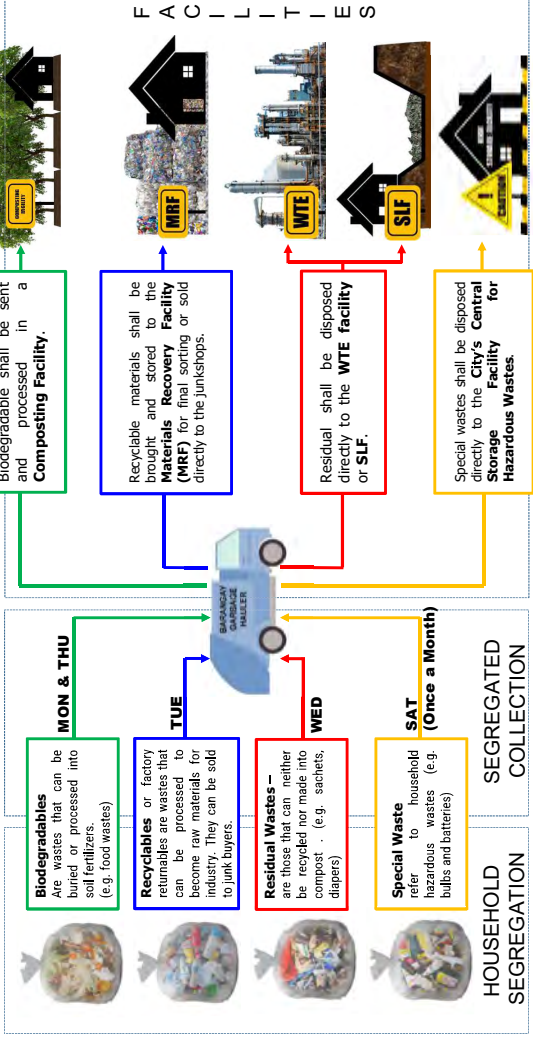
HOUSEHOLD SEGREGATION

Biodegradables
Are wastes that can be buried or processed into soil fertilizers. (e.g. food wastes)

Recyclables or factory returnables are wastes that can be processed to become raw materials for industry. They can be sold to junk buyers.

Residual Wastes – are those that can neither be recycled nor made into compost . (e.g. sachets, diapers)

Special Waste refer to household hazardous wastes (e.g. bulbs and batteries)

SEGREGATED COLLECTION

MON & THU

TUE

WED

SAT (Once a Month)

BARANGAY GARBAGE HAULER

Biodegradable shall be sent and processed in a Composting Facility.

Recyclable materials shall be brought and stored to the Materials Recovery Facility (MRF) for final sorting or sold directly to the junkshops.

Residual shall be disposed directly to the WTE facility or SLF.

Special wastes shall be disposed directly to the City's Central Facility for Storage Hazardous Wastes.

COMPOSTING FACILITY

MRF

WTE

SLF

CAUTION

FACILITIES